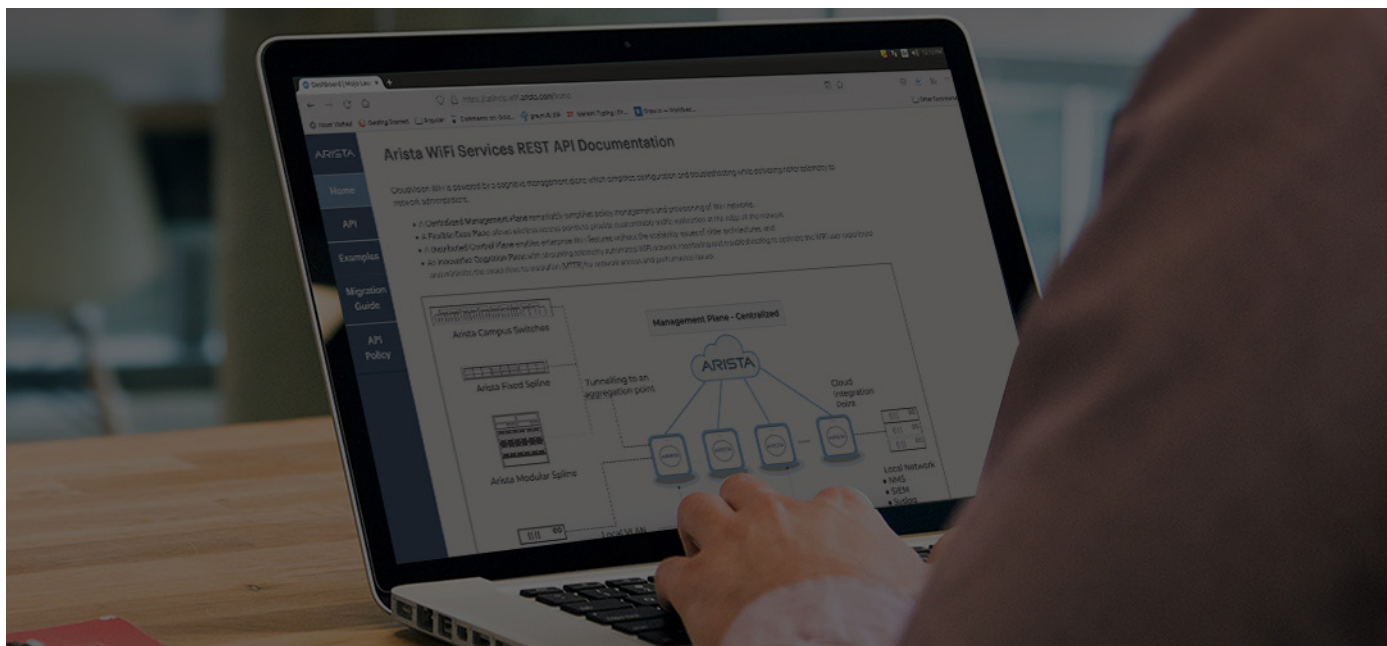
ARISTA

Home

API

Examples

Migration Guide

API Policy

Arista WiFi Services REST API Documentation

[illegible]

Arista Campus Switches

Arista Fixed Spline

Arista Modular Spline

Management Plane - Centralized

ARISTA

Tunnelling to an aggregation point

Cloud Integration Point

Local Network
• NMS
• SIEM
• Syslog

Local VLAN